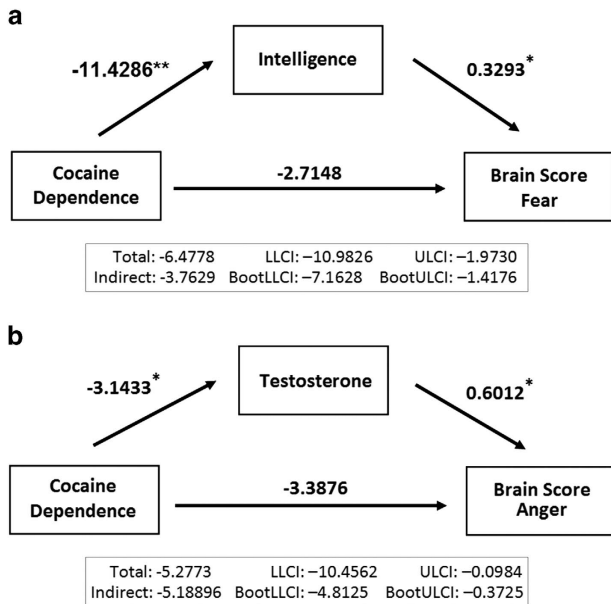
a

Intelligence

-11.4286**

0.3293*

Cocaine Dependence

-2.7148

Brain Score Fear

Total: -6.4778 LLCI: −10.9826 ULCI: −1.9730
Indirect: -3.7629 BootLLCI: −7.1628 BootULCI: −1.4176

b

Testosterone

-3.1433*

0.6012*

Cocaine Dependence

-3.3876

Brain Score Anger

Total: -5.2773 LLCI: −10.4562 ULCI: −0.0984
Indirect: -5.18896 BootLLCI: −4.8125 BootULCI: −0.3725